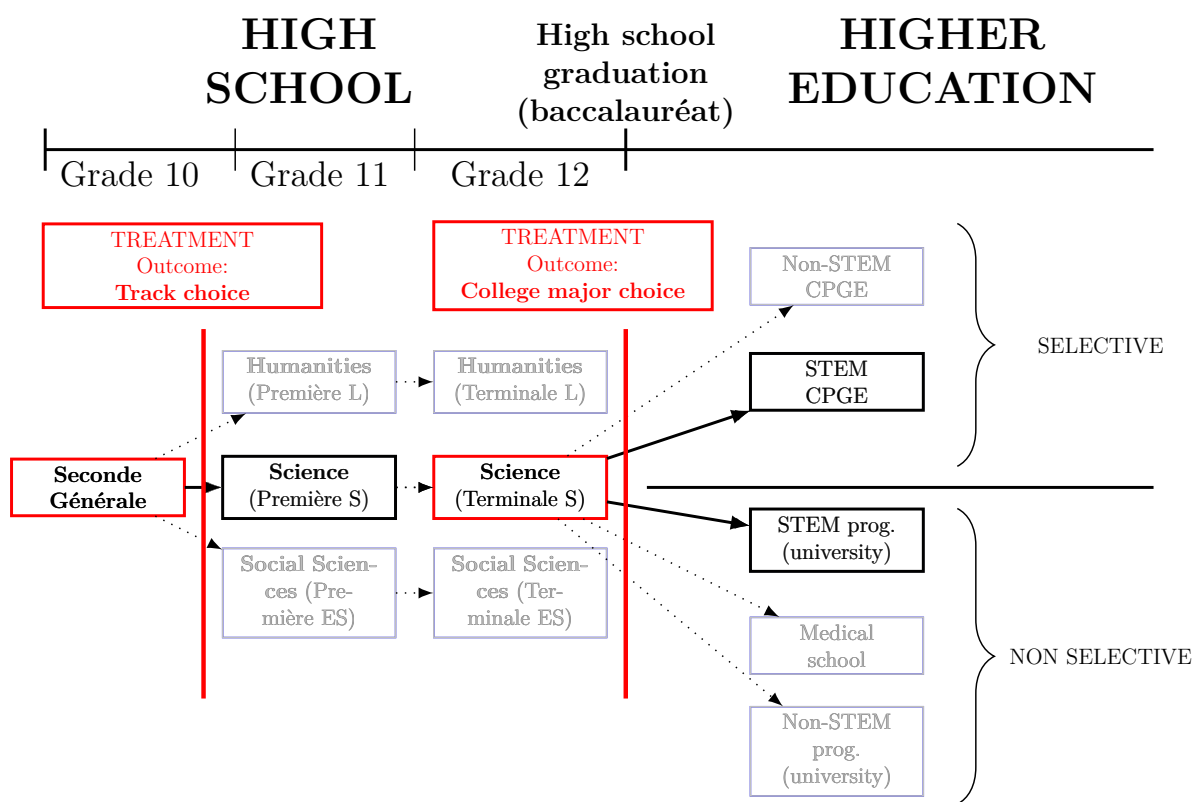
HIGH SCHOOL

High school graduation (baccalauréat)

HIGHER EDUCATION

Grade 10 Grade 11 Grade 12

TREATMENT
Outcome:
Track choice

TREATMENT
Outcome:
College major choice

Non-STEM CPGE

Humanities (Première L)

Humanities (Terminale L)

STEM CPGE

SELECTIVE

Seconde Générale

Science (Première S)

Science (Terminale S)

STEM prog. (university)

Social Sciences (Première ES)

Social Sciences (Terminale ES)

Medical school

NON SELECTIVE

Non-STEM prog. (university)